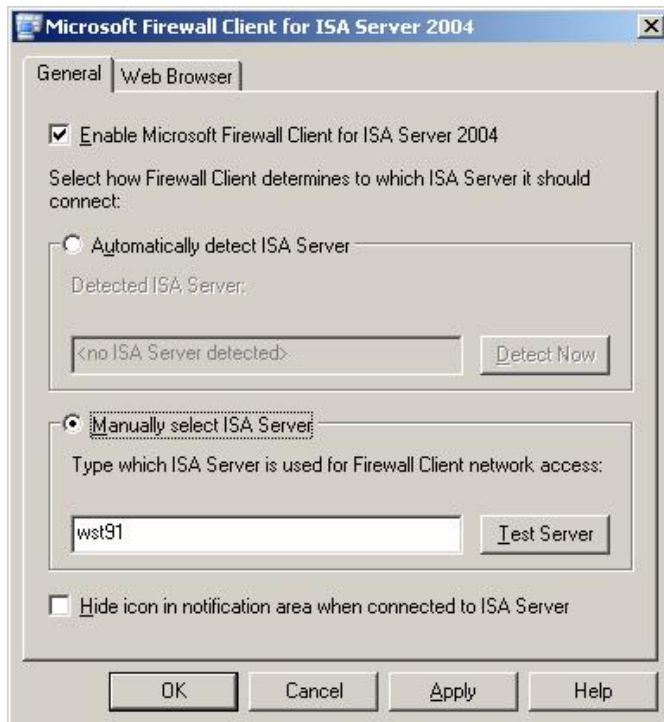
Microsoft Firewall Client for ISA Server 2004

General | Web Browser

☑ Enable Microsoft Firewall Client for ISA Server 2004

Select how Firewall Client determines to which ISA Server it should connect:

○ Automatically detect ISA Server

Detected ISA Server:

<no ISA Server detected>

Detect Now

● Manually select ISA Server

Type which ISA Server is used for Firewall Client network access:

wst91

Test Server

☐ Hide icon in notification area when connected to ISA Server

OK

Cancel

Apply

Help